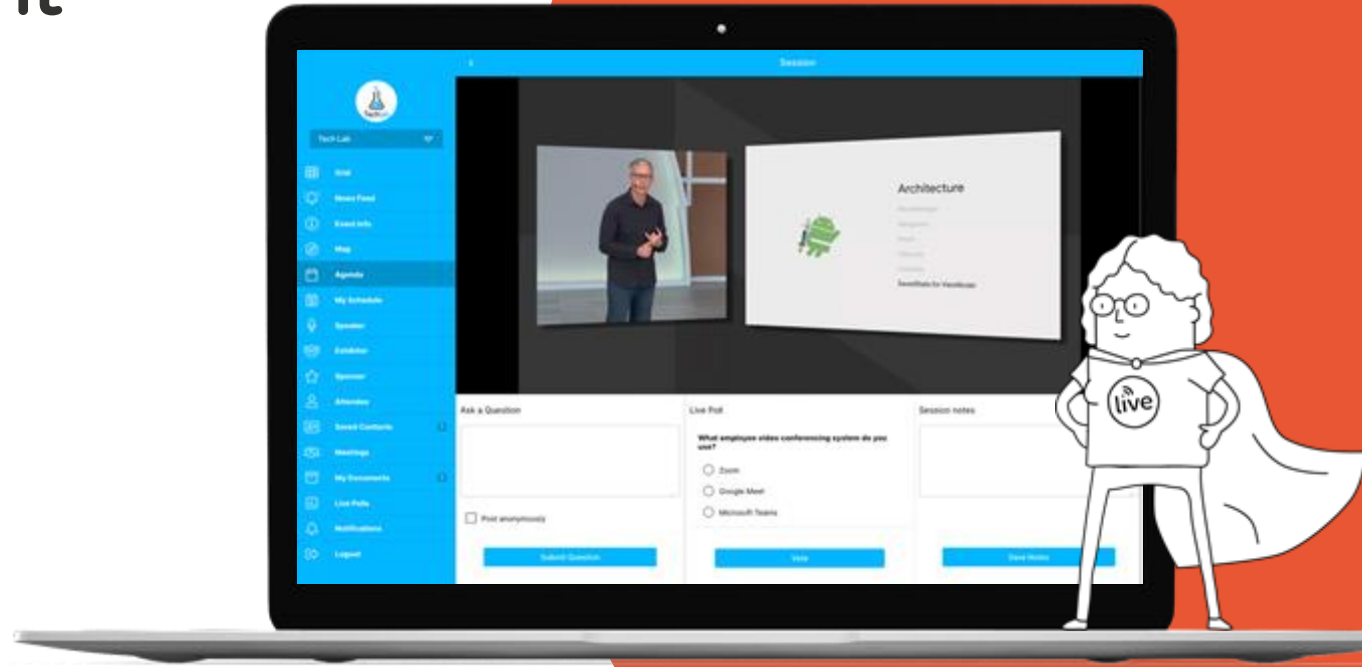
it

Session

Tech Lab

Grid

News Feed

Event Info

Map

Agenda

My Schedule

Speaker

Exhibitor

Sponsor

Attendee

Saved Contacts

Meetings

My Documents

Live Polls

Notifications

Logout

Architecture

SavedState for ViewModel

Ask a Question

Post anonymously

Submit Question

Live Poll

What employee video conferencing system do you use?

Zoom

Google Meet

Microsoft Teams

Vote

Session notes

Save Notes

live